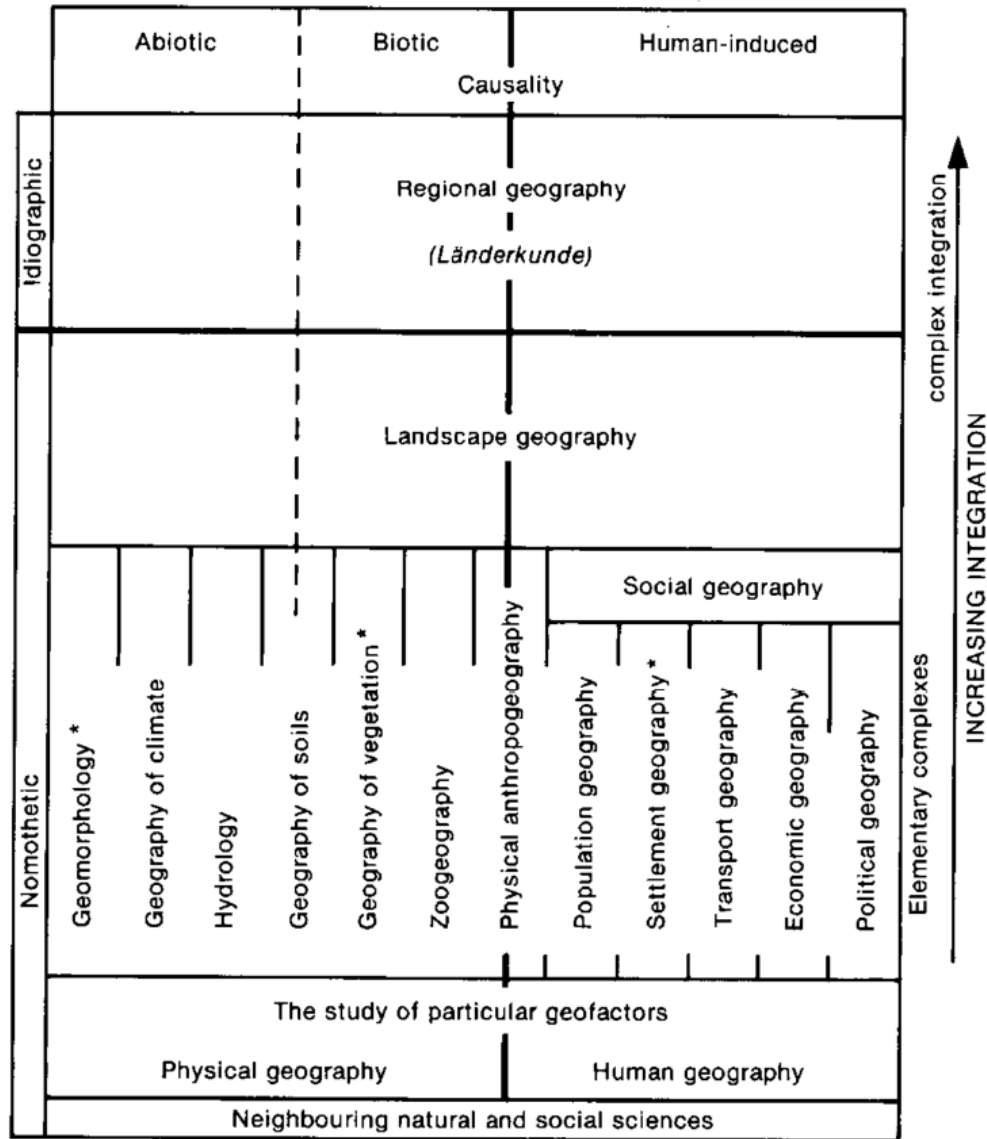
| Abiotic | Biotic | Human-induced |
|---|---|---|

Causality

Idiographic

Regional geography

(Länderkunde)

complex integration

Nomothetic

Landscape geography

Social geography

Geomorphology *

Geography of climate

Hydrology

Geography of soils

Geography of vegetation *

Zoogeography

Physical anthropogeography

Population geography

Settlement geography *

Transport geography

Economic geography

Political geography

Elementary complexes

INCREASING INTEGRATION

The study of particular geofactors

Physical geography

Human geography

Neighbouring natural and social sciences